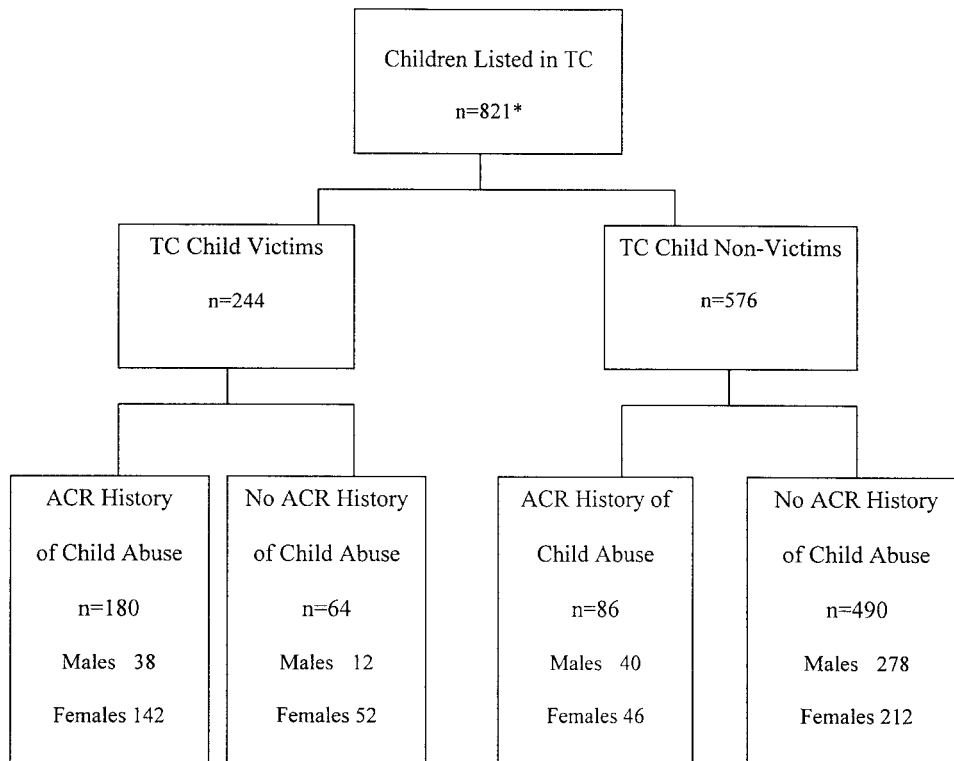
Children Listed in TC
n=821*

TC Child Victims
n=244

TC Child Non-Victims
n=576

ACR History of Child Abuse
n=180
Males 38
Females 142

No ACR History of Child Abuse
n=64
Males 12
Females 52

ACR History of Child Abuse
n=86
Males 40
Females 46

No ACR History of Child Abuse
n=490
Males 278
Females 212